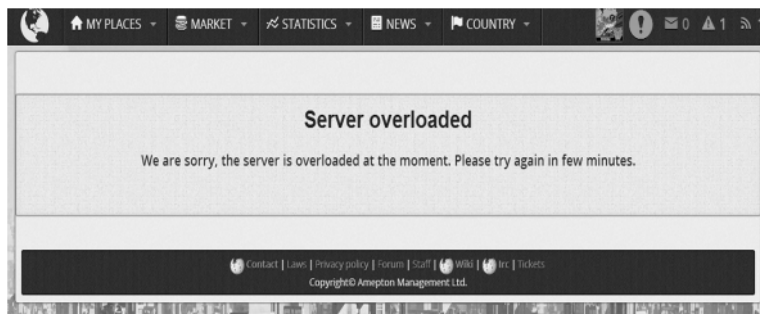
MY PLACES MARKET STATISTICS NEWS COUNTRY 0 1

Server overloaded

We are sorry, the server is overloaded at the moment. Please try again in few minutes.

Contact | Laws | Privacy policy | Forum | Staff | Wiki | Irc | Tickets
Copyright© Ampeton Management Ltd.